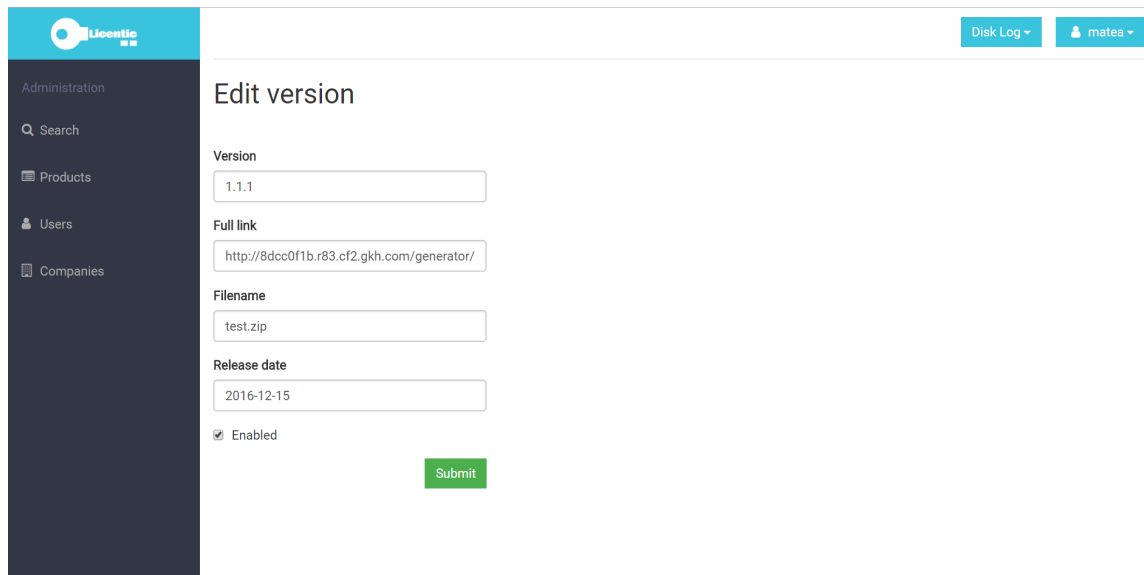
Licentic

Disk Log ▾

matea ▾

Administration

Search

Products

Users

Companies

Edit version

Version

1.1.1

Full link

http://8dcc0f1b.r83.cf2.gkh.com/generator/

Filename

test.zip

Release date

2016-12-15

Enabled

Submit